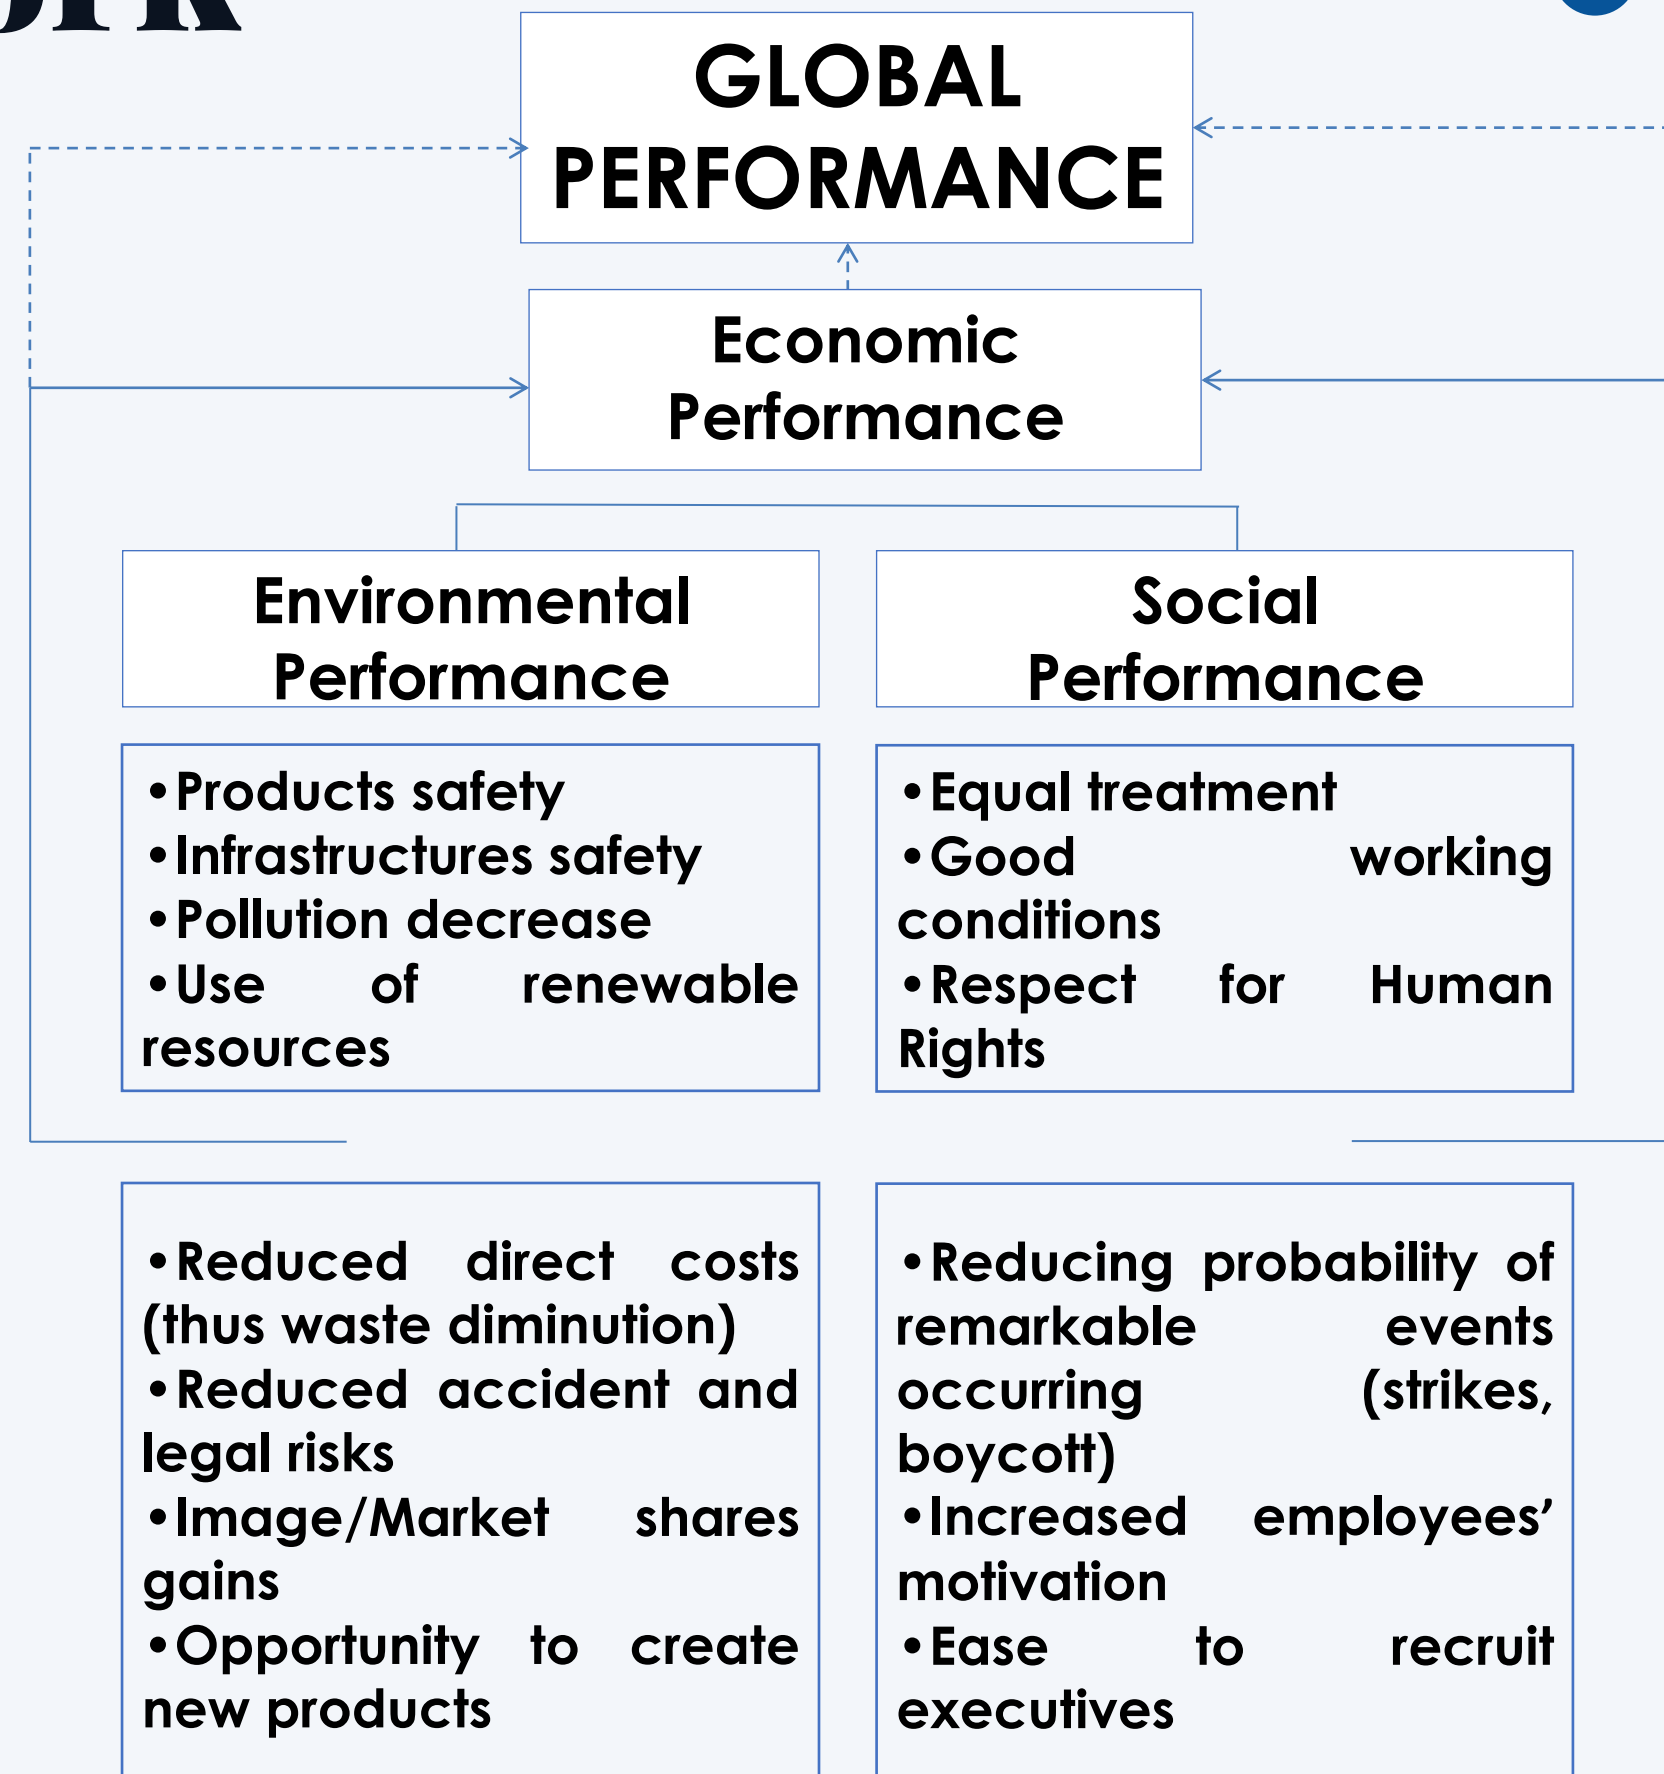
GLOBAL PERFORMANCE

Economic Performance

Environmental Performance

Social Performance

•Products safety
•Infrastructures safety
•Pollution decrease
•Use of renewable resources

•Equal treatment
•Good working conditions
•Respect for Human Rights

•Reduced direct costs (thus waste diminution)
•Reduced accident and legal risks
•Image/Market shares gains
•Opportunity to create new products

•Reducing probability of remarkable events occurring (strikes, boycott)
•Increased employees' motivation
•Ease to recruit executives